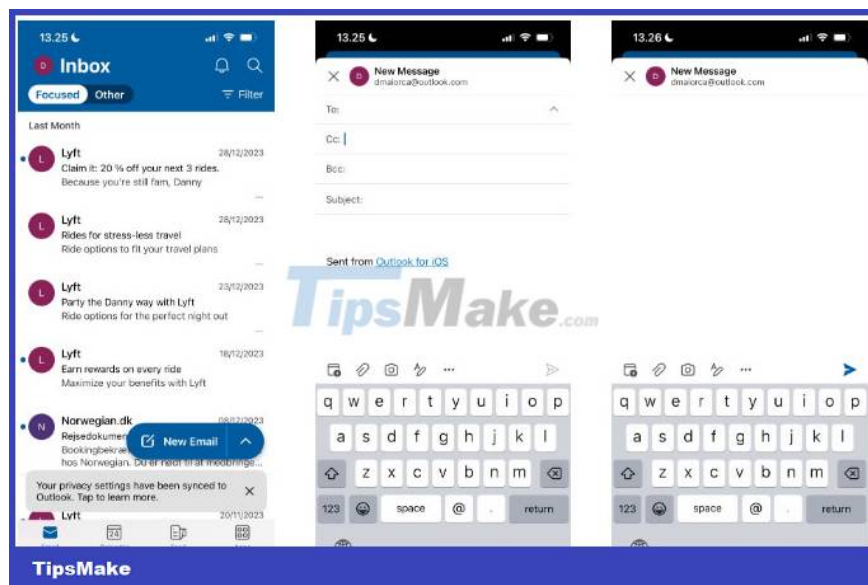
13.25

D Inbox

Focused Other

Filter

Last Month

L Lyft 28/12/2023
Claim it: 20 % off your next 3 rides.
Because you're still fam, Danny

L Lyft 28/12/2023
Rides for stress-less travel
Ride options to fit your travel plans

L Lyft 23/12/2023
Party the Danny way with Lyft
Ride options for the perfect night out

L Lyft 18/12/2023
Earn rewards on every ride
Maximize your benefits with Lyft

N Norwegian.dk 08/12/2023
Rejsedokumen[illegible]
Bookingbekræ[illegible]
hos Norwegian. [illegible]

New Email

Your privacy settings have been synced to Outlook. Tap to learn more.

L Lyft 20/11/2023

24

13.25

D New Message
dmalorca@outlook.com

To:

Cc:

Bcc:

Subject:

Sent from Outlook for iOS

TipsMake.com

q w e r t y u i o p
a s d f g h j k l
z x c v b n m
123 space @ . return

13.26

D New Message
dmalorca@outlook.com

q w e r t y u i o p
a s d f g h j k l
z x c v b n m
123 space @ . return

TipsMake